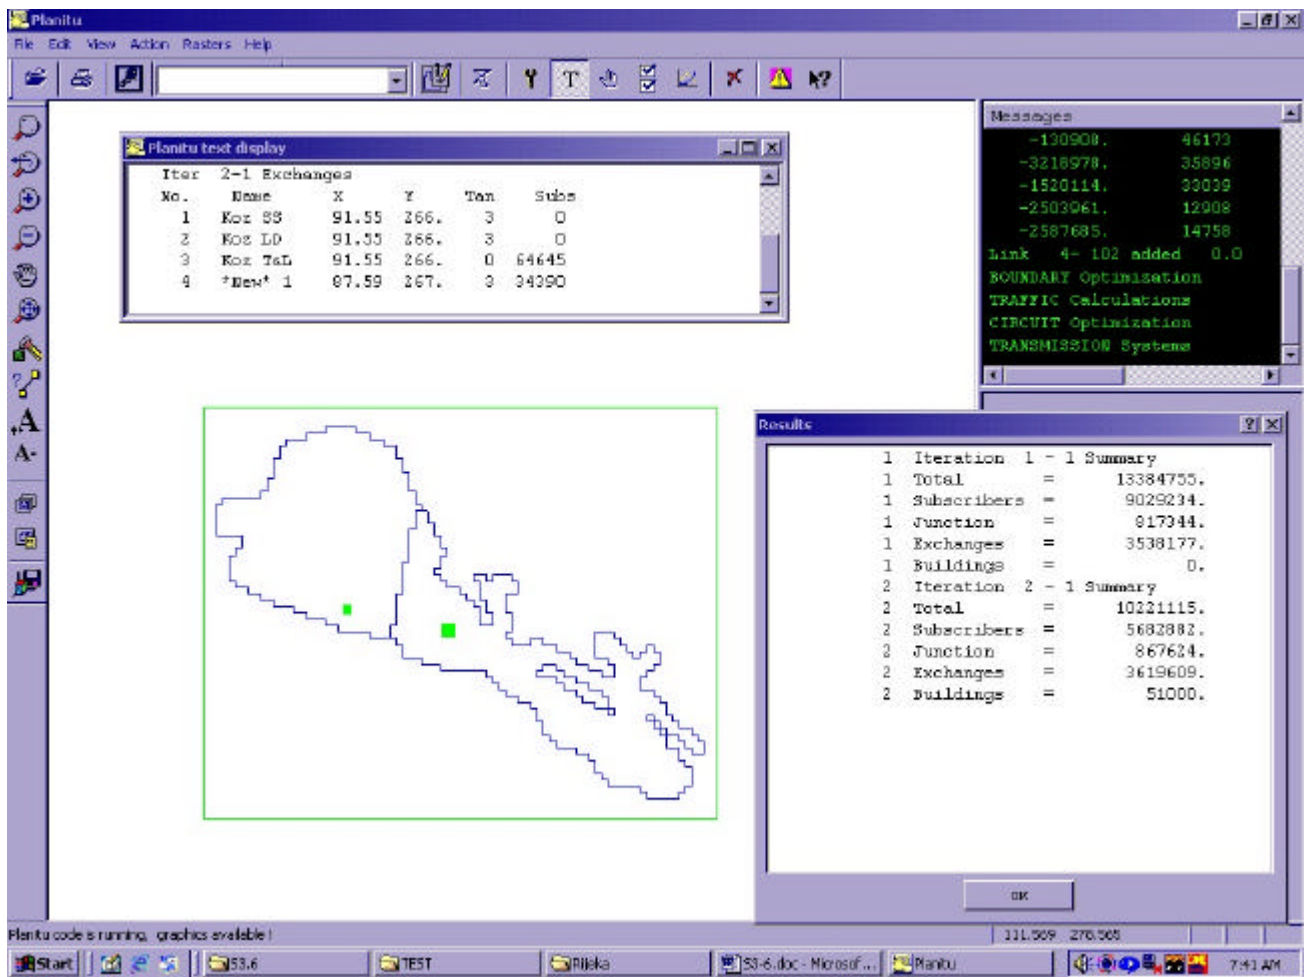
Planitu

File Edit View Action Rasters Help

Planitu text display

Iter 2-1 Exchanges

| No. | Name | X | Y | Tan | Subs |
|---|---|---|---|---|---|
| 1 | Koz SS | 91.55 | 266. | 3 | 0 |
| 2 | Koz LD | 91.55 | 266. | 3 | 0 |
| 3 | Koz T&L | 91.55 | 266. | 0 | 64645 |
| 4 | *New* 1 | 87.59 | 267. | 3 | 34390 |

Messages

-130908. 46173
-3218978. 35896
-1520114. 33039
-2503961. 12908
-2587685. 14758
Link 4- 102 added 0.0
BOUNDARY Optimisation
TRAFFIC Calculations
CIRCUIT Optimization
TRANSMISSION Systems

Results

1 Iteration 1 - 1 Summary
1 Total = 13384755.
1 Subscribers = 9029234.
1 Junction = 817344.
1 Exchanges = 3538177.
1 Buildings = 0.
2 Iteration 2 - 1 Summary
2 Total = 10221115.
2 Subscribers = 5682882.
2 Junction = 867624.
2 Exchanges = 3619609.
2 Buildings = 51000.

OK

Planitu code is running, graphics available !

111.509 278.565

Start | S3.6 | TEST | Rijeka | S3-6.doc - Microsof... | Planitu | 7:41 AM